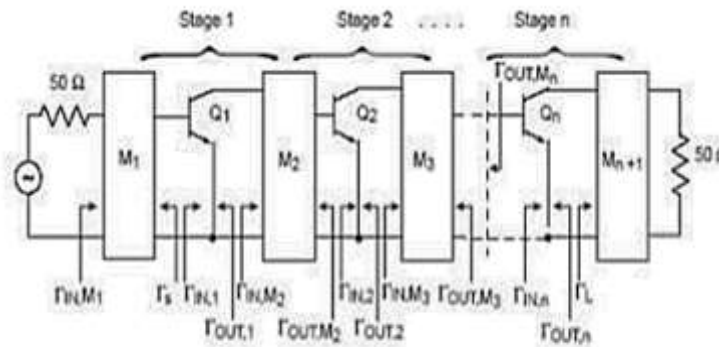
Stage 1
Stage 2
Stage n
50 Ω
M$_1$
Q$_1$
M$_2$
Q$_2$
M$_3$
$\Gamma_{OUT,M_n}$
Q$_n$
M$_{n+1}$
50 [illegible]
$\Gamma_{IN,M_1}$
$\Gamma_s$
$\Gamma_{IN,1}$
$\Gamma_{OUT,1}$
$\Gamma_{IN,M_2}$
$\Gamma_{OUT,M_2}$
$\Gamma_{IN,2}$
$\Gamma_{OUT,2}$
$\Gamma_{IN,M_3}$
$\Gamma_{OUT,M_3}$
$\Gamma_{IN,n}$
$\Gamma_{OUT,n}$
$\Gamma_L$